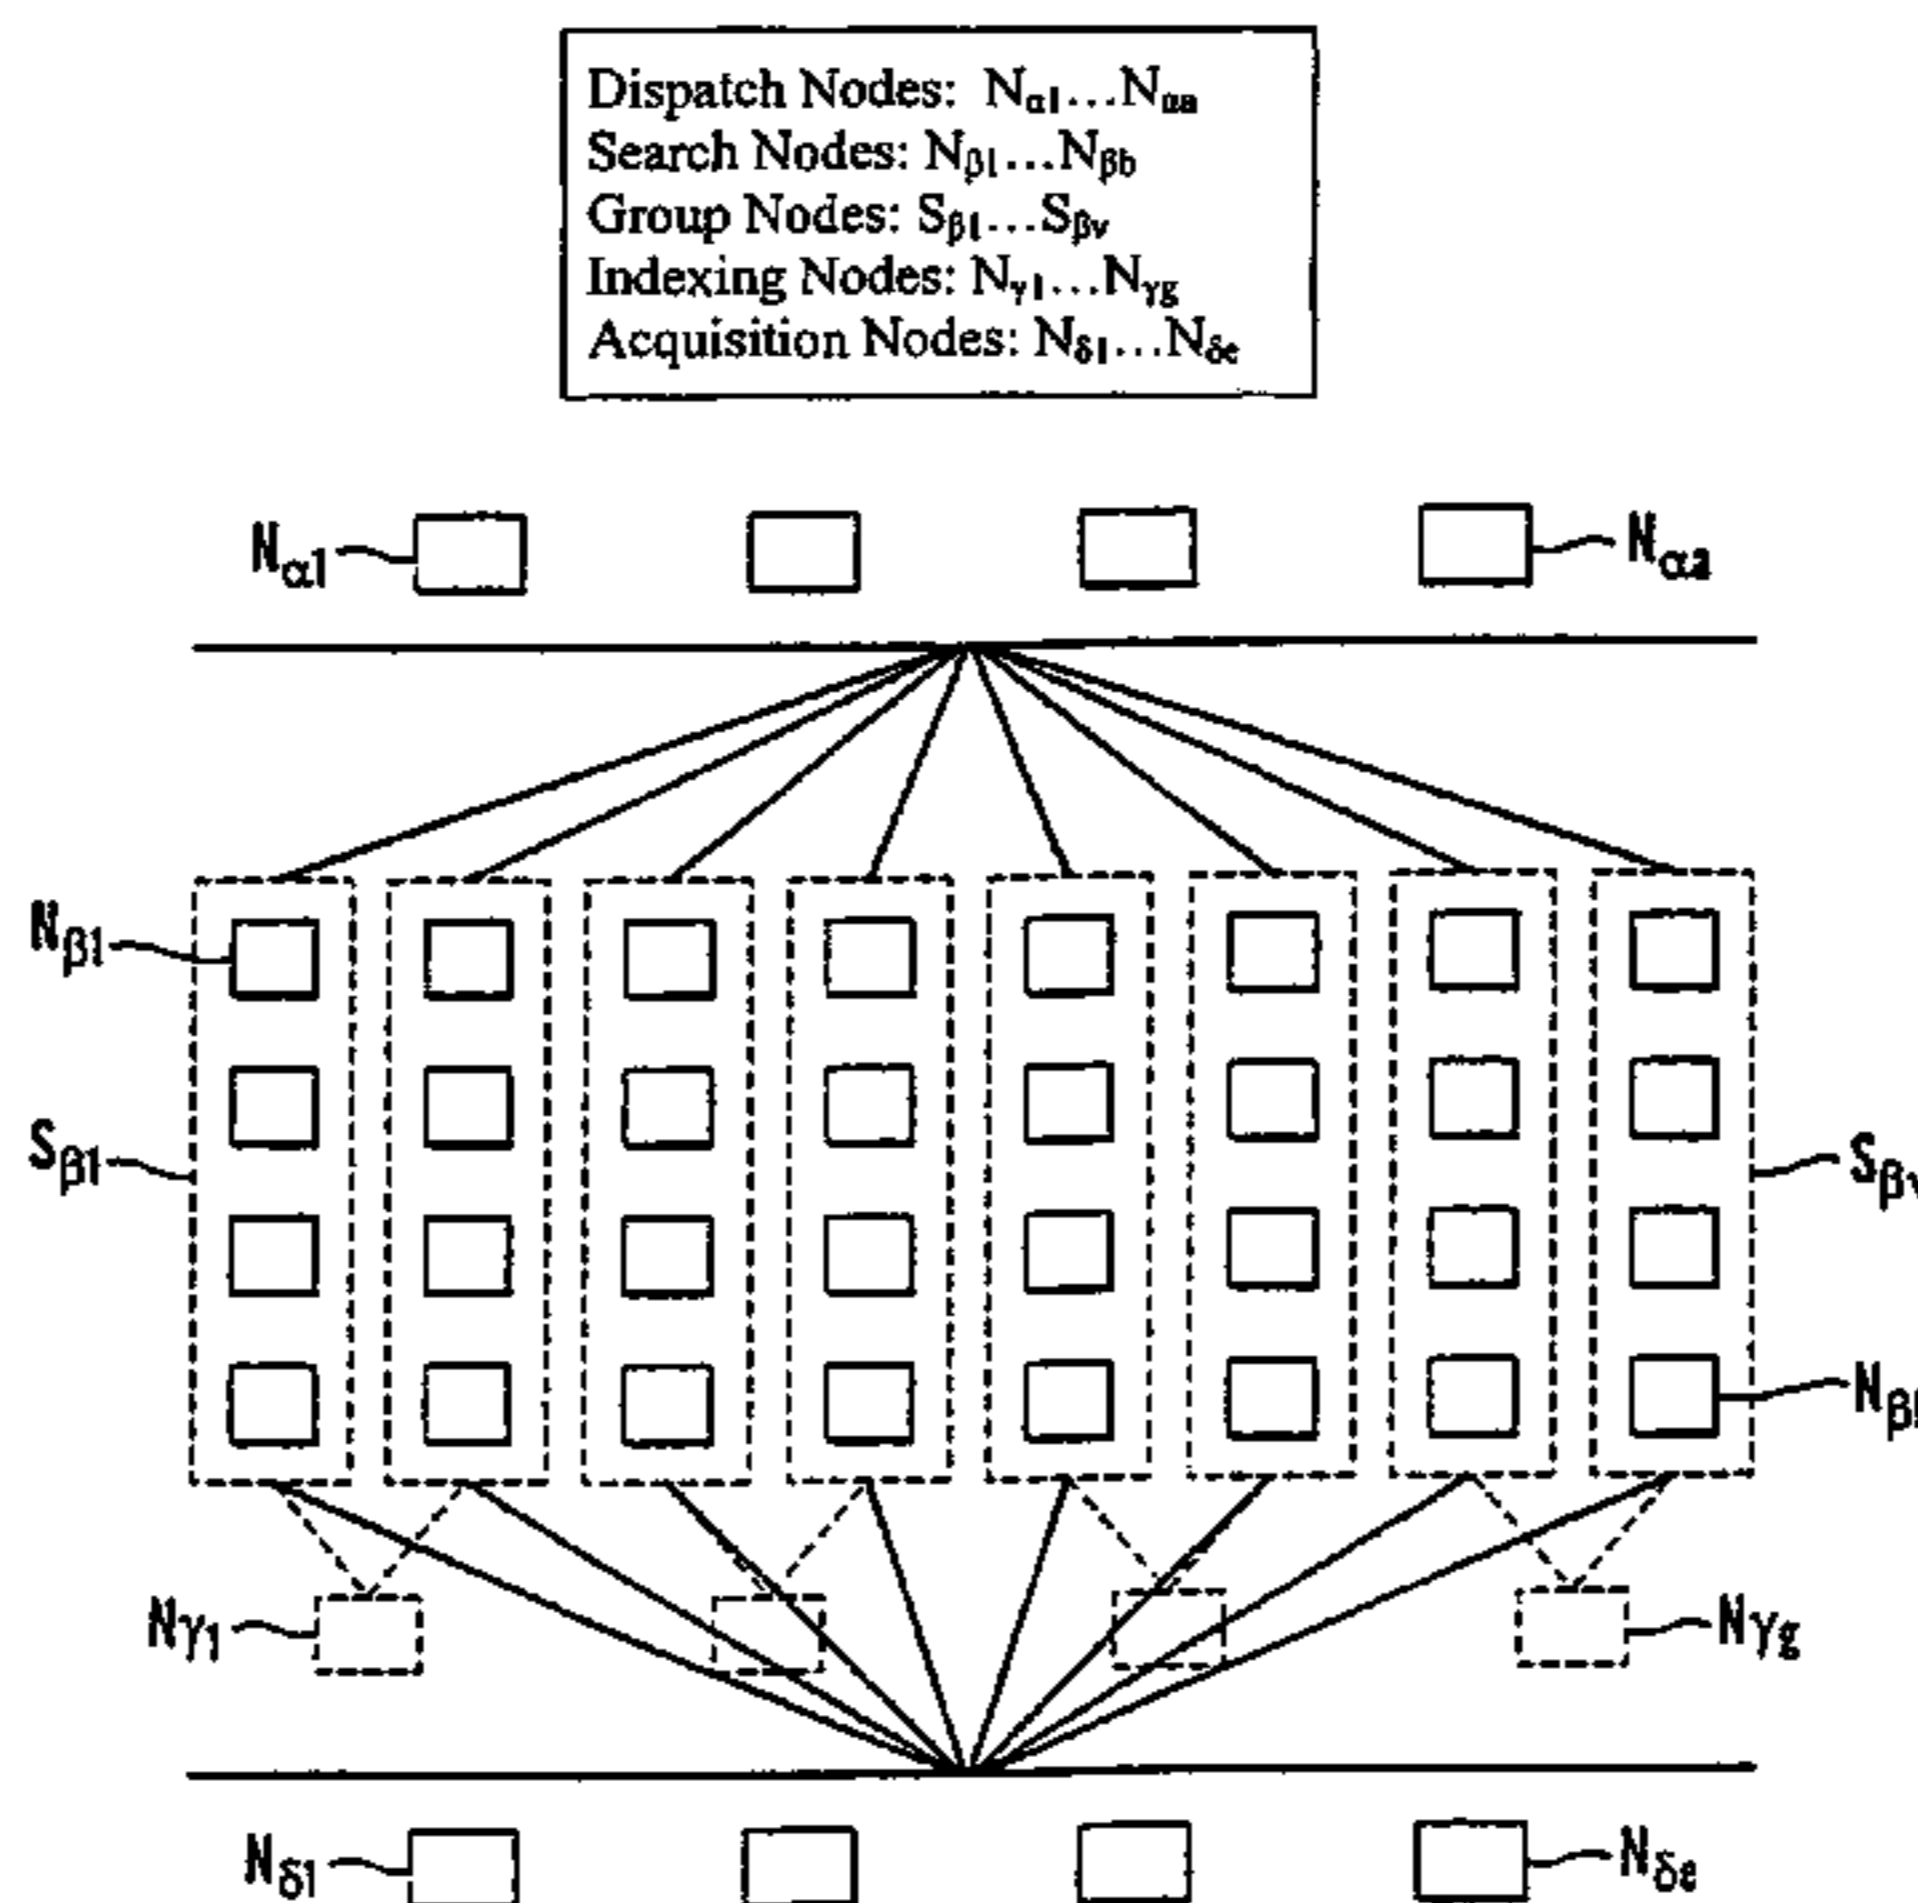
Dispatch Nodes: $N_{\alpha 1} \ldots N_{\alpha a}$
Search Nodes: $N_{\beta 1} \ldots N_{\beta b}$
Group Nodes: $S_{\beta 1} \ldots S_{\beta v}$
Indexing Nodes: $N_{\gamma 1} \ldots N_{\gamma g}$
Acquisition Nodes: $N_{\delta 1} \ldots N_{\delta e}$

$N_{\alpha 1}$

$N_{\alpha a}$

$N_{\beta 1}$

$S_{\beta 1}$

$S_{\beta v}$

$N_{\beta b}$

$N\gamma_1$

$N\gamma_g$

$N_{\delta 1}$

$N_{\delta e}$